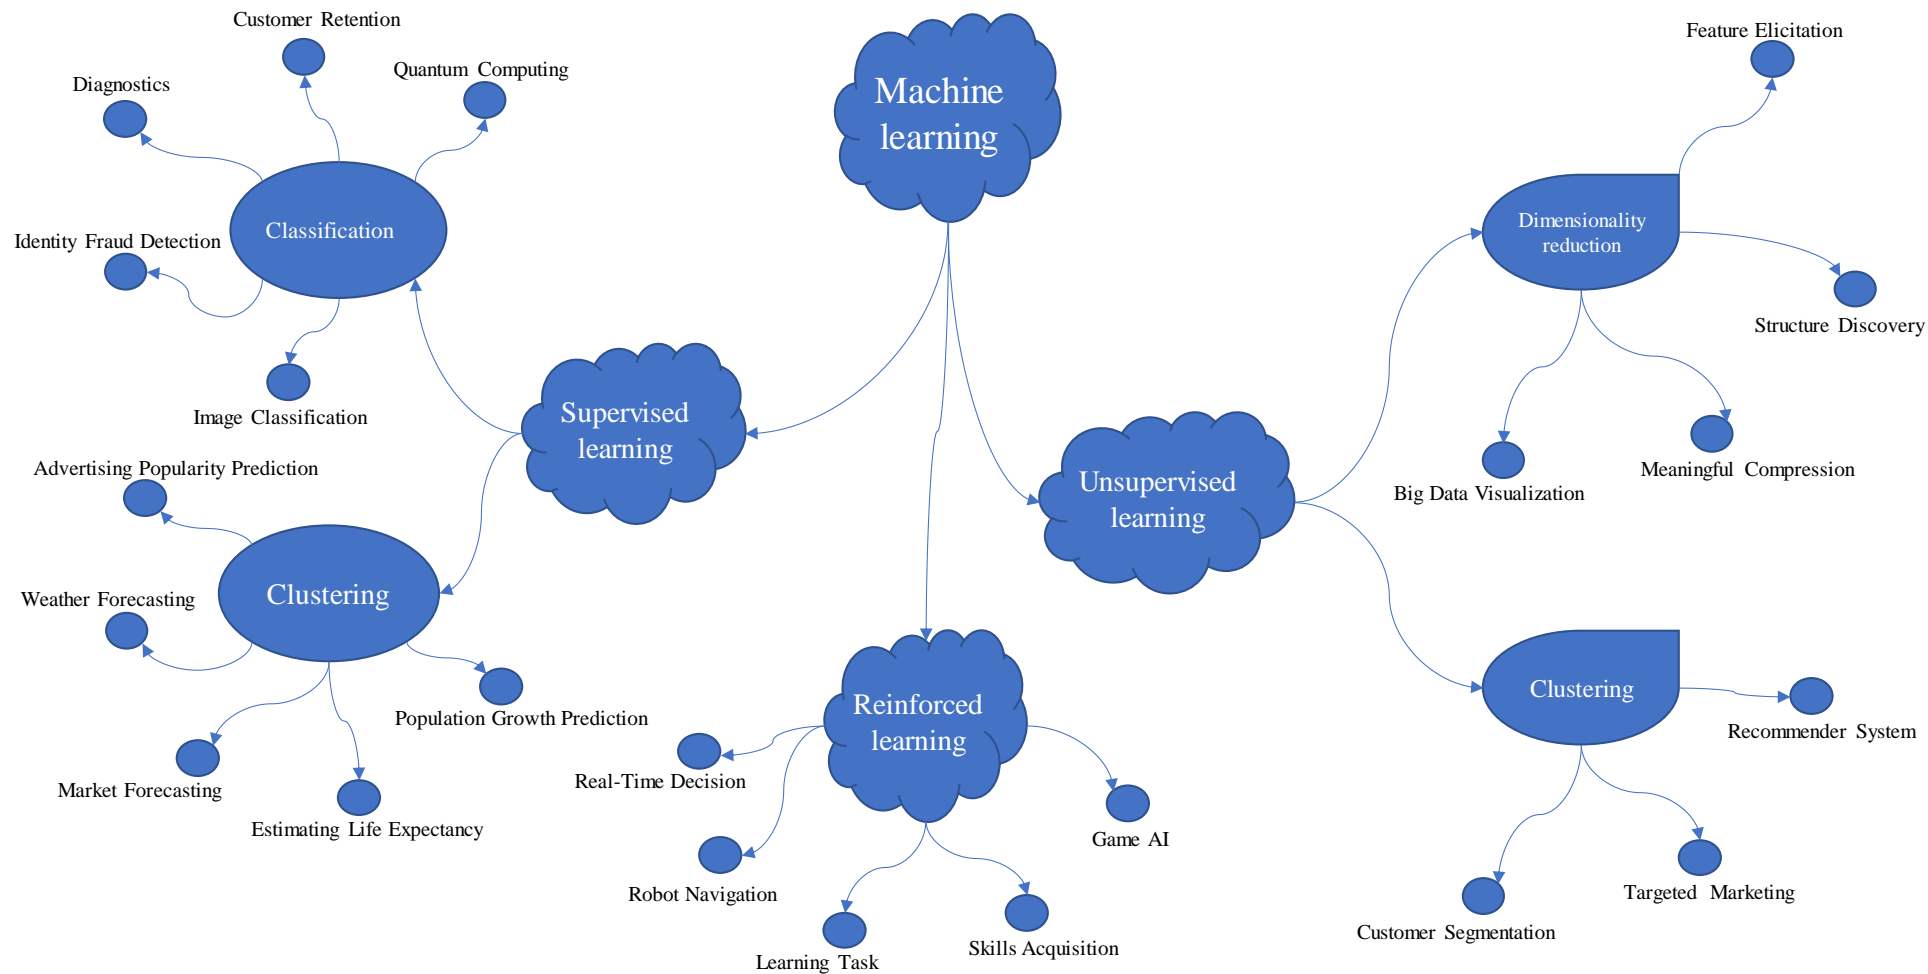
Machine learning

Supervised learning

Classification

Customer Retention

Quantum Computing

Diagnostics

Identity Fraud Detection

Image Classification

Clustering

Advertising Popularity Prediction

Weather Forecasting

Population Growth Prediction

Market Forecasting

Estimating Life Expectancy

Reinforced learning

Real-Time Decision

Robot Navigation

Learning Task

Skills Acquisition

Game AI

Unsupervised learning

Dimensionality reduction

Feature Elicitation

Structure Discovery

Big Data Visualization

Meaningful Compression

Clustering

Recommender System

Customer Segmentation

Targeted Marketing